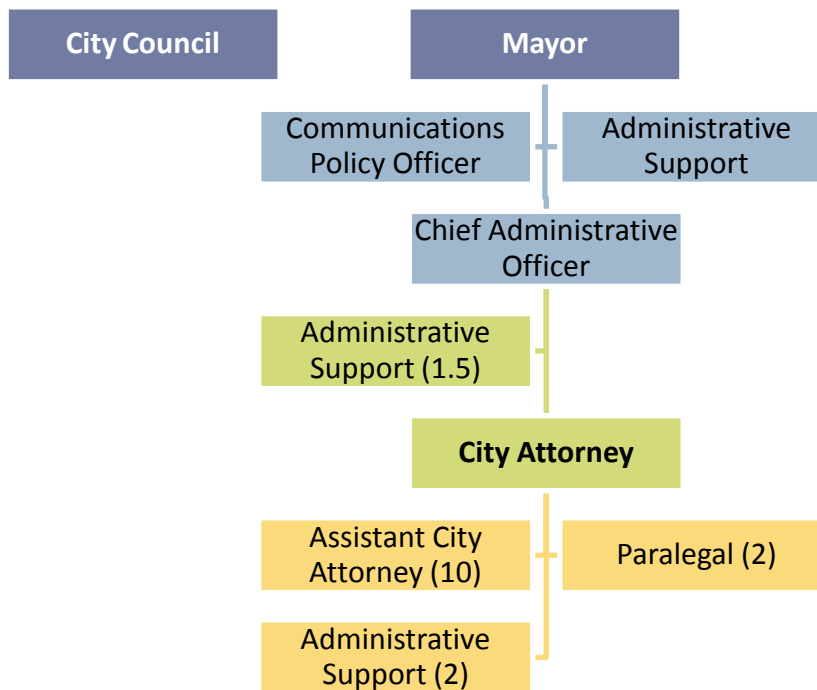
City Council

Mayor

Communications Policy Officer

Administrative Support

Chief Administrative Officer

Administrative Support (1.5)

City Attorney

Assistant City Attorney (10)

Paralegal (2)

Administrative Support (2)